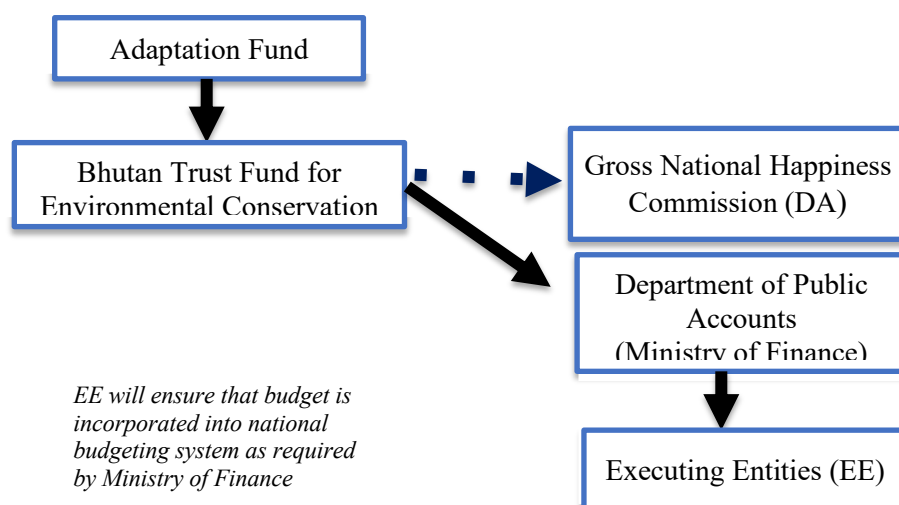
Adaptation Fund

Bhutan Trust Fund for Environmental Conservation

Gross National Happiness Commission (DA)

Department of Public Accounts (Ministry of Finance)

EE will ensure that budget is incorporated into national budgeting system as required by Ministry of Finance

Executing Entities (EE)